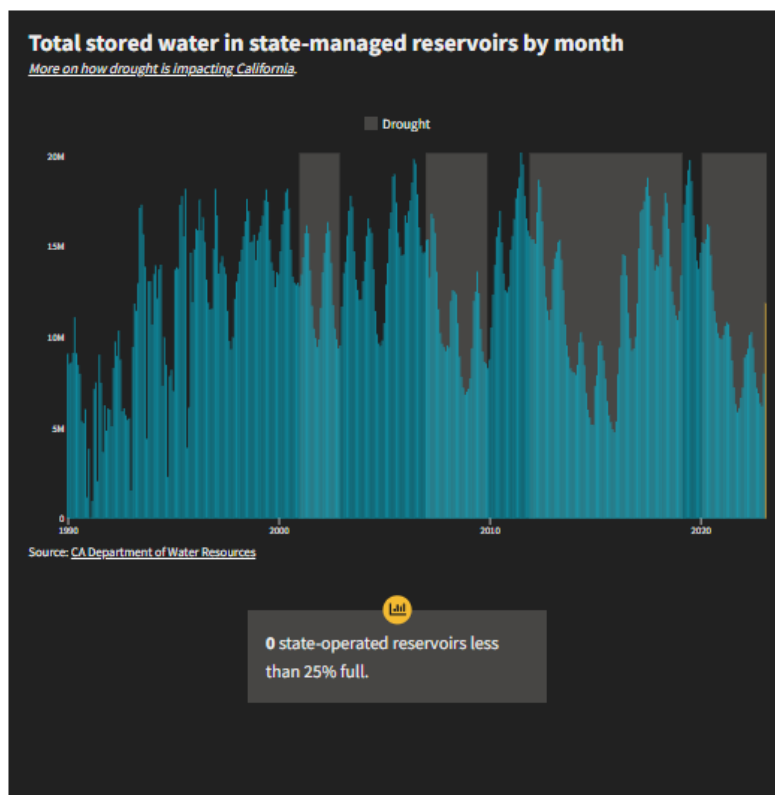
Total stored water in state-managed reservoirs by month

More on how drought is impacting California.

Drought

20M

15M

10M

5M

0

1990

2000

2010

2020

Source: CA Department of Water Resources

0 state-operated reservoirs less than 25% full.